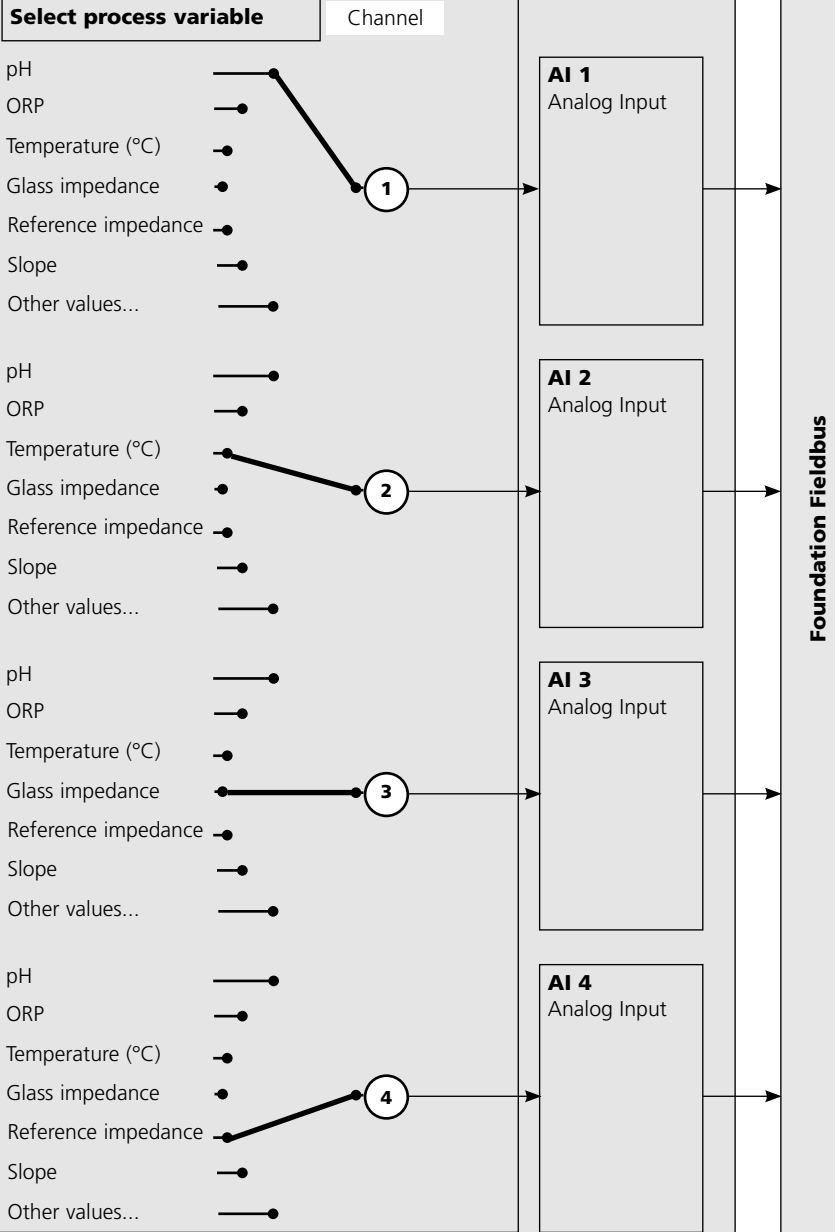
Select process variable

Channel

pH
ORP
Temperature (°C)
Glass impedance
Reference impedance
Slope
Other values...

1

AI 1
Analog Input

pH
ORP
Temperature (°C)
Glass impedance
Reference impedance
Slope
Other values...

2

AI 2
Analog Input

pH
ORP
Temperature (°C)
Glass impedance
Reference impedance
Slope
Other values...

3

AI 3
Analog Input

pH
ORP
Temperature (°C)
Glass impedance
Reference impedance
Slope
Other values...

4

AI 4
Analog Input

Foundation Fieldbus